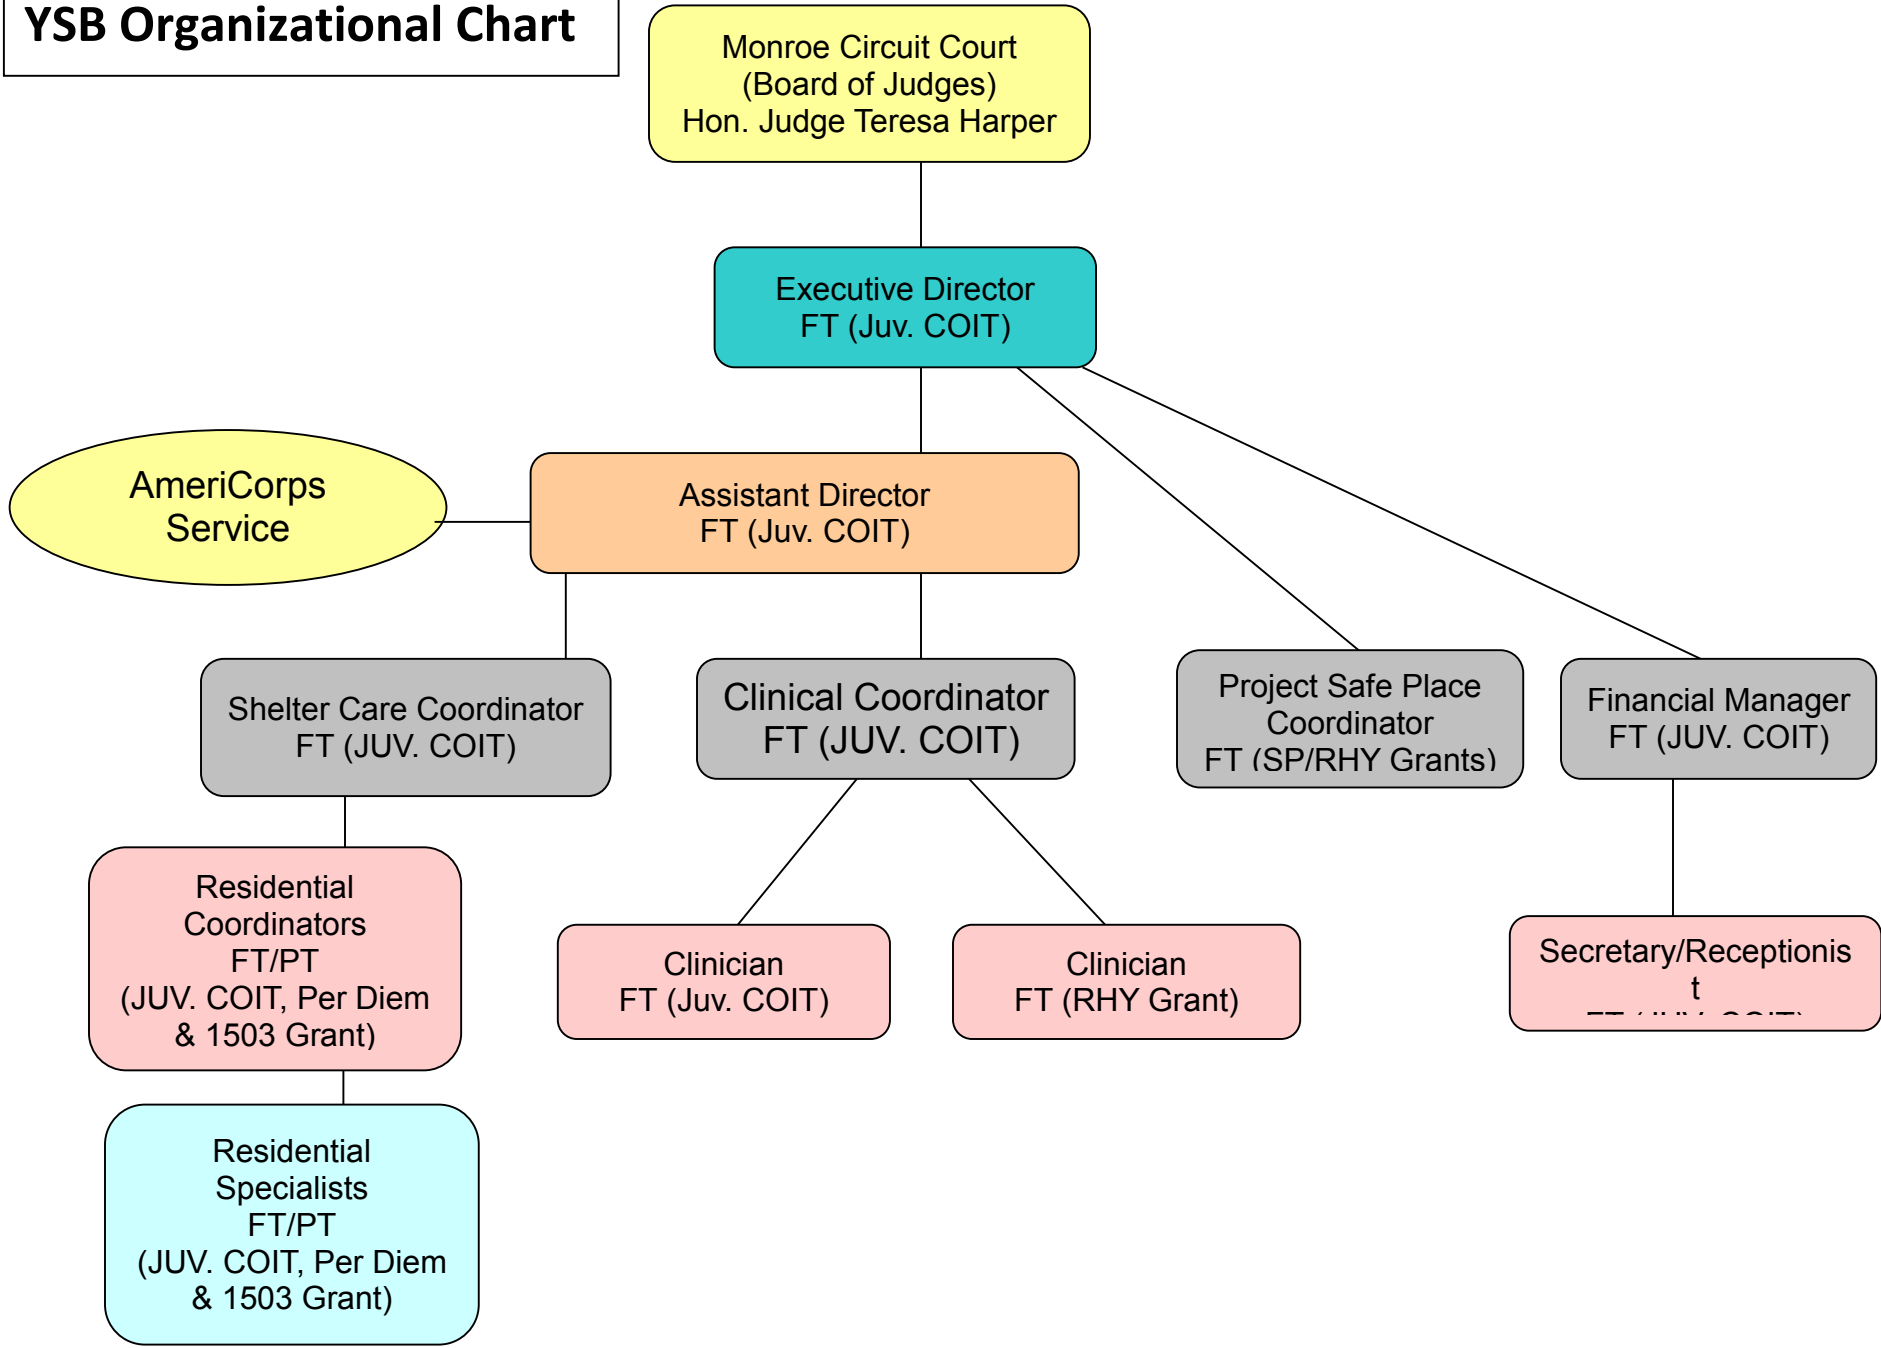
YSB Organizational Chart

Monroe Circuit Court
(Board of Judges)
Hon. Judge Teresa Harper

Executive Director
FT (Juv. COIT)

AmeriCorps
Service

Assistant Director
FT (Juv. COIT)

Shelter Care Coordinator
FT (JUV. COIT)

Clinical Coordinator
FT (JUV. COIT)

Project Safe Place
Coordinator
FT (SP/RHY Grants)

Financial Manager
FT (JUV. COIT)

Residential
Coordinators
FT/PT
(JUV. COIT, Per Diem
& 1503 Grant)

Clinician
FT (Juv. COIT)

Clinician
FT (RHY Grant)

Secretary/Receptionis
t
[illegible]

Residential
Specialists
FT/PT
(JUV. COIT, Per Diem
& 1503 Grant)